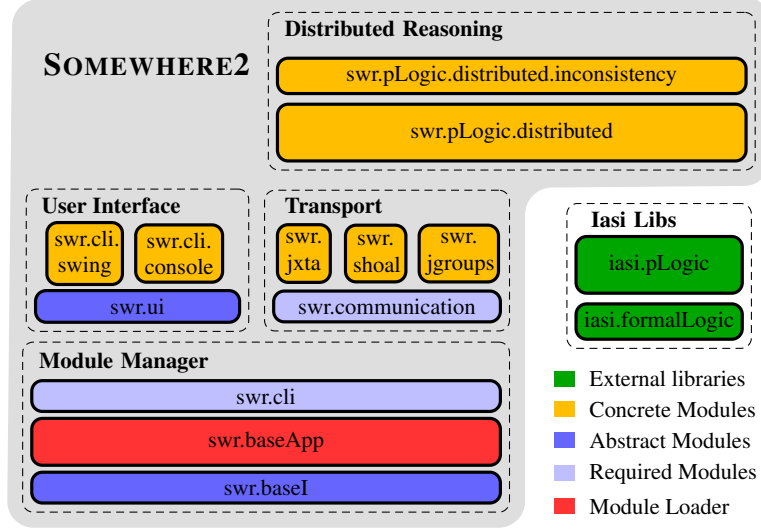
SOMEWHERE2

Distributed Reasoning

swr.pLogic.distributed.inconsistency

swr.pLogic.distributed

User Interface

swr.cli.swing

swr.cli.console

swr.ui

Transport

swr.jxta

swr.shoal

swr.jgroups

swr.communication

Iasi Libs

iasi.pLogic

iasi.formalLogic

Module Manager

swr.cli

swr.baseApp

swr.baseI

External libraries

Concrete Modules

Abstract Modules

Required Modules

Module Loader